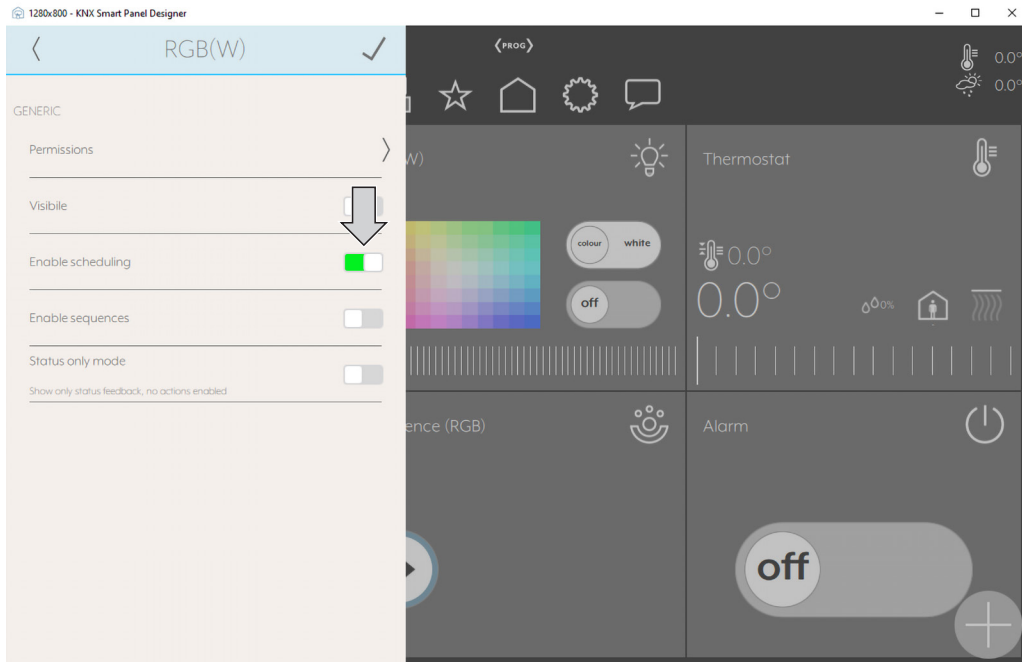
1280x800 - KNX Smart Panel Designer

RGB(W)

GENERIC

Permissions

Visibile

Enable scheduling

Enable sequences

Status only mode

Show only status feedback, no actions enabled

PROG

0.0°
0.0°

W)

colour white

off

Thermostat

0.0°

0.0°

0%

ence (RGB)

Alarm

off